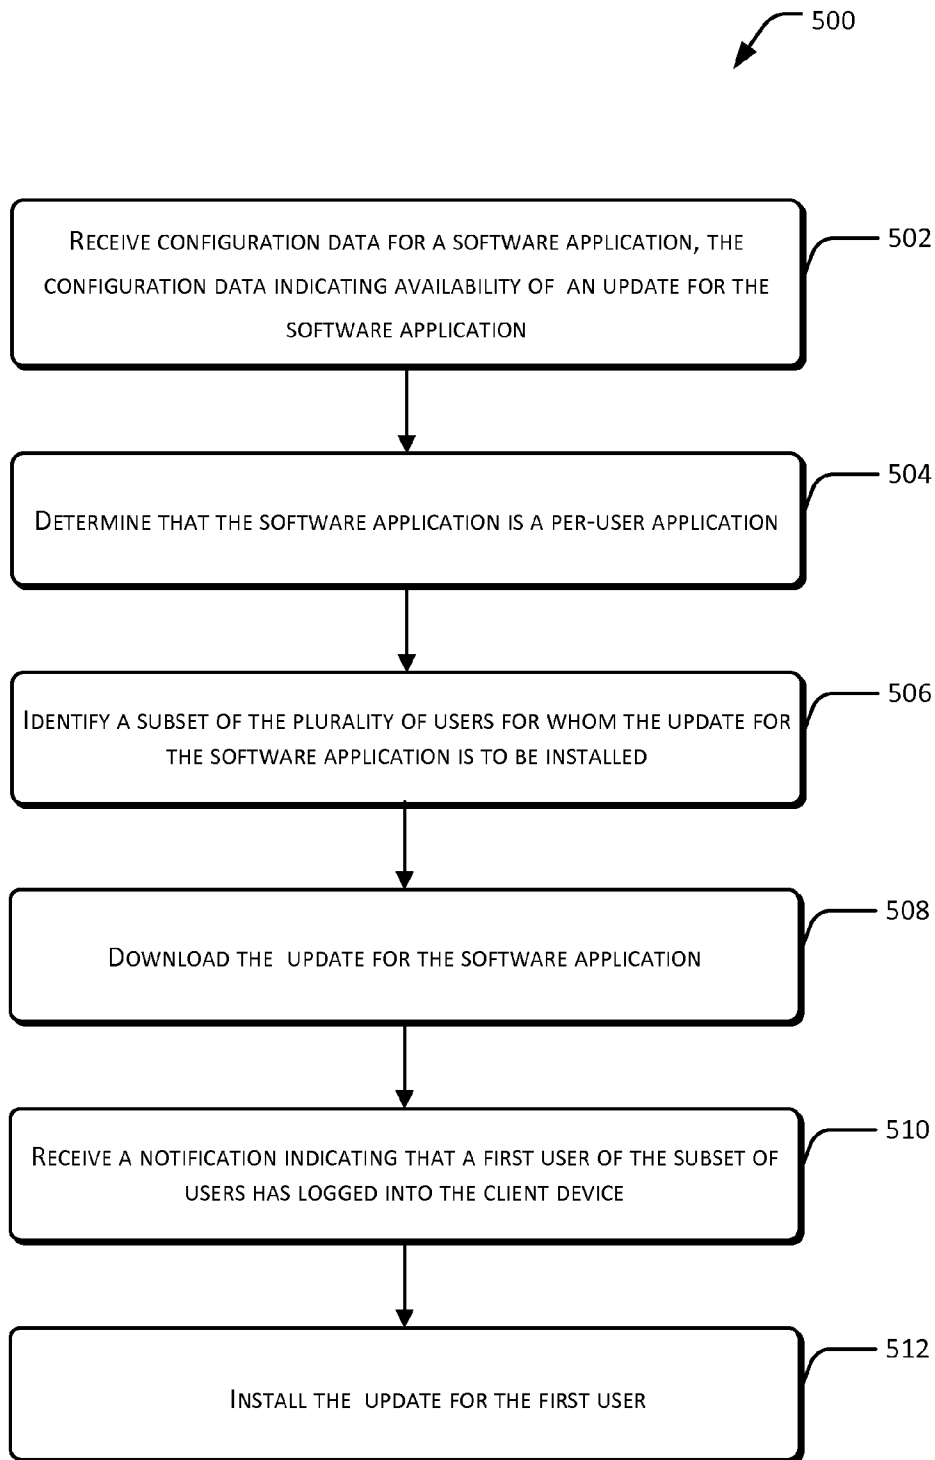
500

Receive configuration data for a software application, the configuration data indicating availability of an update for the software application

502

Determine that the software application is a per-user application

504

Identify a subset of the plurality of users for whom the update for the software application is to be installed

506

Download the update for the software application

508

Receive a notification indicating that a first user of the subset of users has logged into the client device

510

Install the update for the first user

512